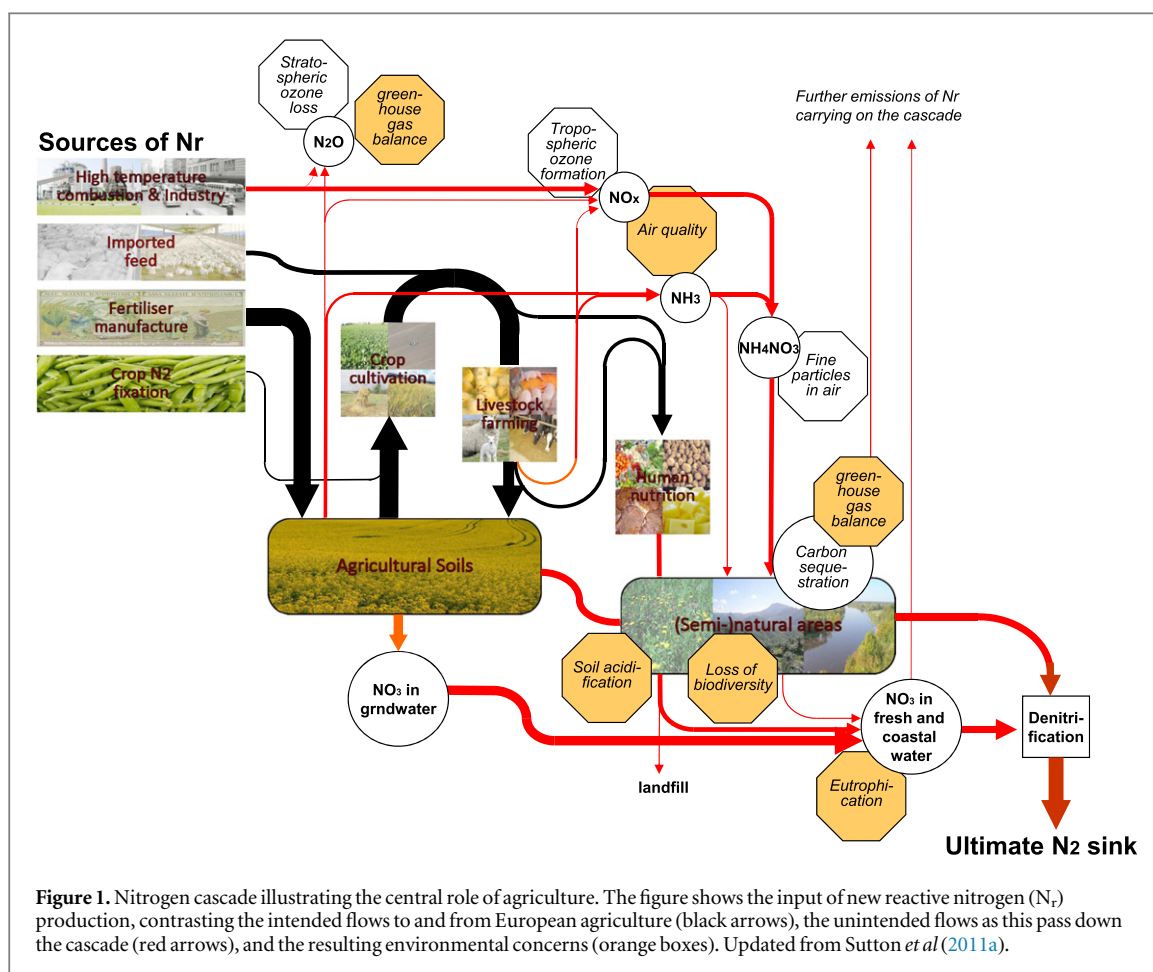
Sources of Nr

High temperature combustion & Industry

Imported feed

Fertiliser manufacture

Crop N2 fixation

Strato-spheric ozone loss

N2O

green-house gas balance

Tropo-spheric ozone formation

NOx

Air quality

Further emissions of Nr carrying on the cascade

NH3

NH4NO3

Fine particles in air

Crop cultivation

Livestock farming

Human nutrition

green-house gas balance

Carbon seque-stration

Agricultural Soils

(Semi-)natural areas

Soil acidi-fication

Loss of biodiversity

NO3 in grndwater

NO3 in fresh and coastal water

Denitri-fication

Eutrophi-cation

landfill

Ultimate N2 sink

**Figure 1.** Nitrogen cascade illustrating the central role of agriculture. The figure shows the input of new reactive nitrogen ($N_r$) production, contrasting the intended flows to and from European agriculture (black arrows), the unintended flows as this pass down the cascade (red arrows), and the resulting environmental concerns (orange boxes). Updated from Sutton *et al* (2011a).